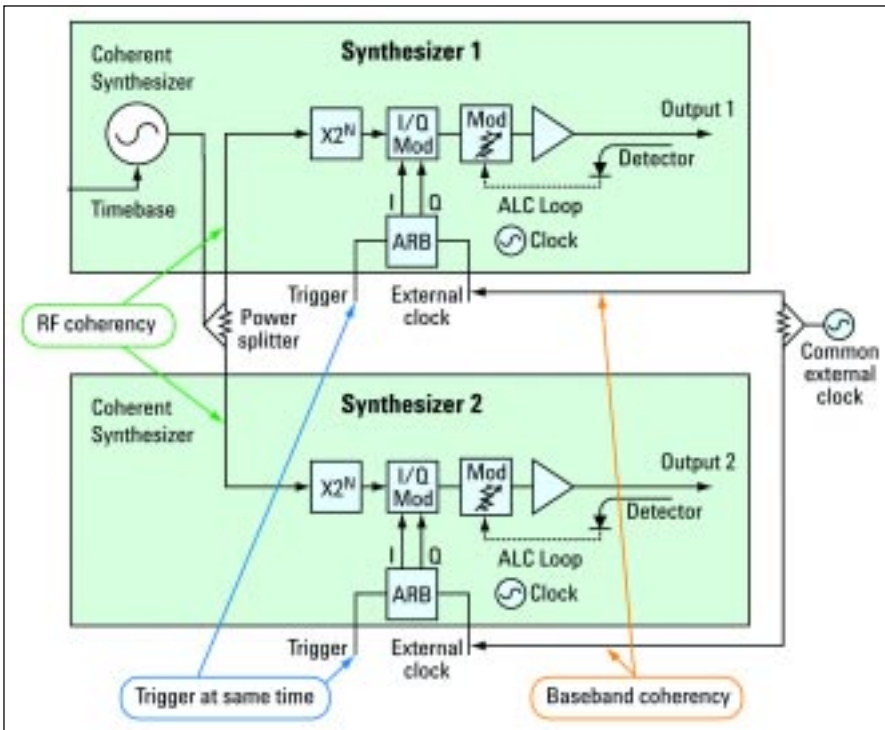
Synthesizer 1

Coherent Synthesizer

Timebase

$X2^N$

I/Q Mod

Mod

Output 1

Detector

I

Q

ALC Loop

ARB

Clock

Trigger

External clock

RF coherency

Power splitter

Common external clock

Synthesizer 2

Coherent Synthesizer

$X2^N$

I/Q Mod

Mod

Output 2

Detector

I

Q

ALC Loop

ARB

Clock

Trigger

External clock

Trigger at same time

Baseband coherency